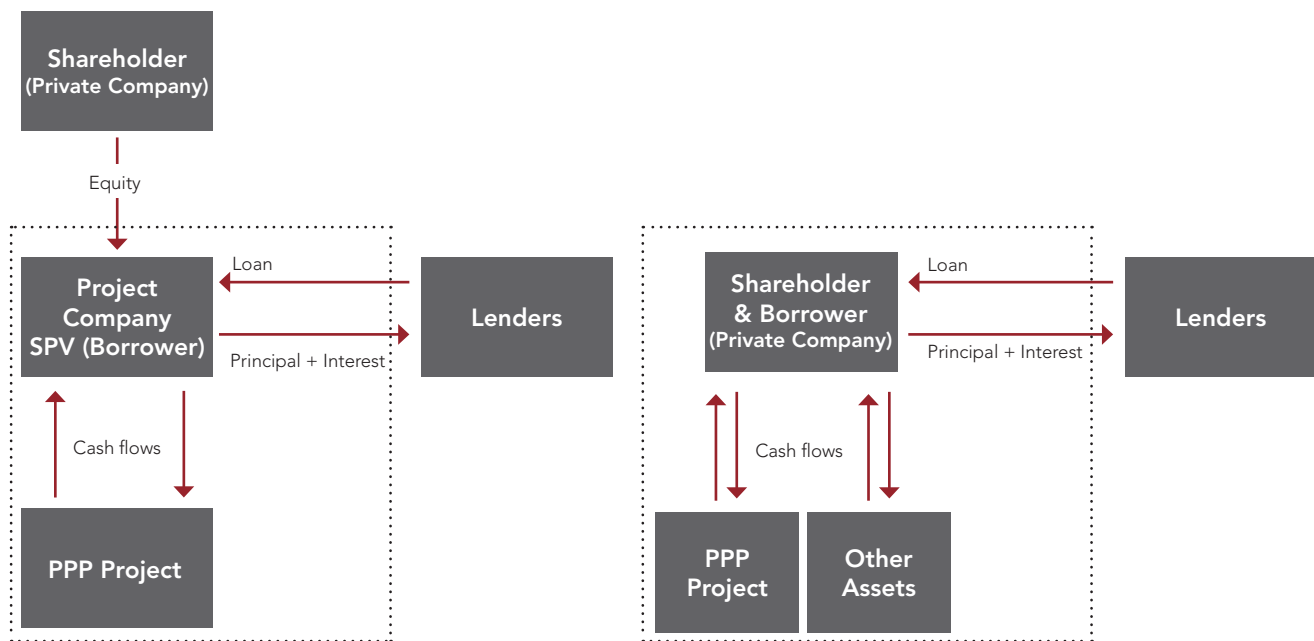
Shareholder (Private Company)

Equity

Project Company SPV (Borrower)

Loan

Principal + Interest

Lenders

Cash flows

PPP Project

Shareholder & Borrower (Private Company)

Loan

Principal + Interest

Lenders

Cash flows

PPP Project

Other Assets